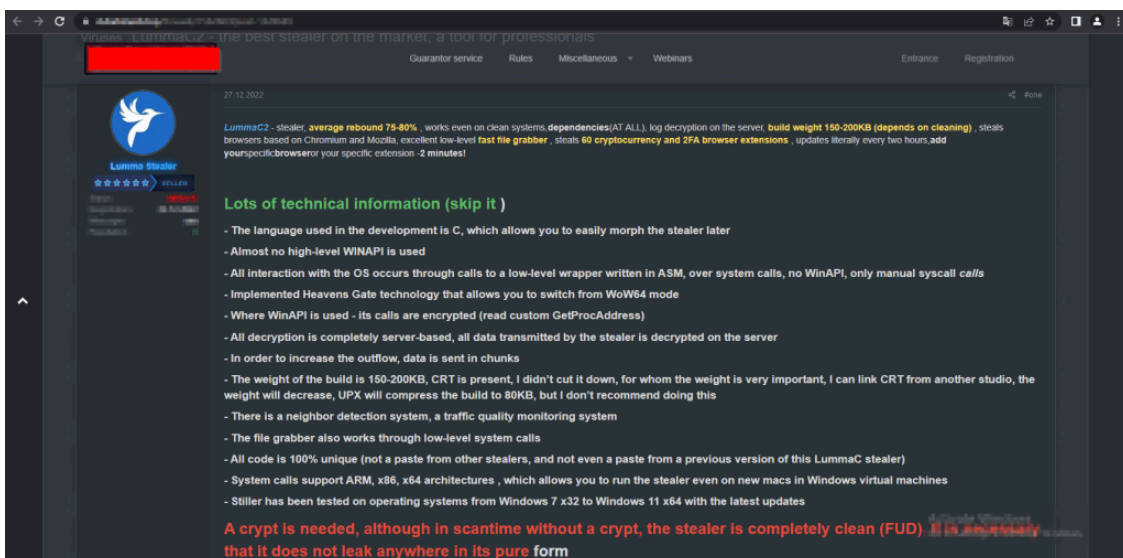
Viruses · LummaC2 - the best stealer on the market, a tool for professionals

Guarantor service Rules Miscellaneous Webinars Entrance Registration

27.12.2022 #one

Lumma Stealer

SELLER

LummaC2 - stealer, average rebound 75-80% , works even on clean systems,dependencies(AT ALL), log decryption on the server, build weight 150-200KB (depends on cleaning) , steals browsers based on Chromium and Mozilla, excellent low-level fast file grabber , steals 60 cryptocurrency and 2FA browser extensions , updates literally every two hours,add yourspecificbrowseror your specific extension -2 minutes!

Lots of technical information (skip it )

- The language used in the development is C, which allows you to easily morph the stealer later

- Almost no high-level WINAPI is used

- All interaction with the OS occurs through calls to a low-level wrapper written in ASM, over system calls, no WinAPI, only manual syscall calls

- Implemented Heavens Gate technology that allows you to switch from WoW64 mode

- Where WinAPI is used - its calls are encrypted (read custom GetProcAddress)

- All decryption is completely server-based, all data transmitted by the stealer is decrypted on the server

- In order to increase the outflow, data is sent in chunks

- The weight of the build is 150-200KB, CRT is present, I didn't cut it down, for whom the weight is very important, I can link CRT from another studio, the weight will decrease, UPX will compress the build to 80KB, but I don't recommend doing this

- There is a neighbor detection system, a traffic quality monitoring system

- The file grabber also works through low-level system calls

- All code is 100% unique (not a paste from other stealers, and not even a paste from a previous version of this LummaC stealer)

- System calls support ARM, x86, x64 architectures , which allows you to run the stealer even on new macs in Windows virtual machines

- Stiller has been tested on operating systems from Windows 7 x32 to Windows 11 x64 with the latest updates

A crypt is needed, although in scantime without a crypt, the stealer is completely clean (FUD). It is necessary that it does not leak anywhere in its pure form